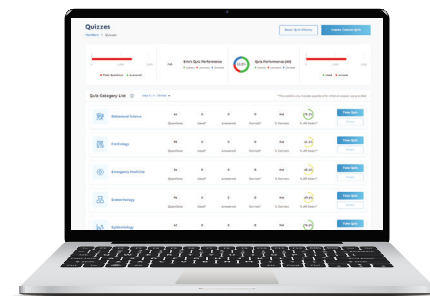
Quizzes

Dashboard > Quizzes

Reset Quiz History

Create Custom Quiz

Quiz Performance

Quiz Category List

Behavioral Science

Cardiology

Emergency Medicine

Endocrinology

Epidemiology

Take Quiz

Questions

Used

Incorrect

Correct

Take Quiz

Take Quiz

Take Quiz

Take Quiz